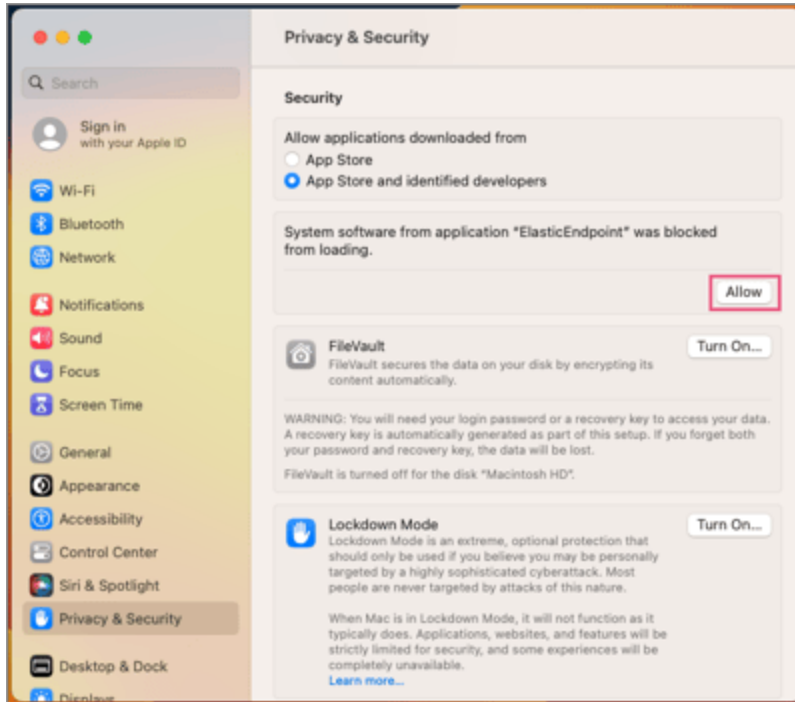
Search

Sign in
with your Apple ID

Wi-Fi
Bluetooth
Network

Notifications
Sound
Focus
Screen Time

General
Appearance
Accessibility
Control Center
Siri & Spotlight
Privacy & Security

Desktop & Dock
Displays

Privacy & Security

Security

Allow applications downloaded from
App Store
App Store and identified developers

System software from application "ElasticEndpoint" was blocked from loading.

Allow

FileVault
FileVault secures the data on your disk by encrypting its content automatically.

Turn On...

WARNING: You will need your login password or a recovery key to access your data. A recovery key is automatically generated as part of this setup. If you forget both your password and recovery key, the data will be lost.

FileVault is turned off for the disk "Macintosh HD".

Lockdown Mode
Lockdown Mode is an extreme, optional protection that should only be used if you believe you may be personally targeted by a highly sophisticated cyberattack. Most people are never targeted by attacks of this nature.

Turn On...

When Mac is in Lockdown Mode, it will not function as it typically does. Applications, websites, and features will be strictly limited for security, and some experiences will be completely unavailable.
Learn more...